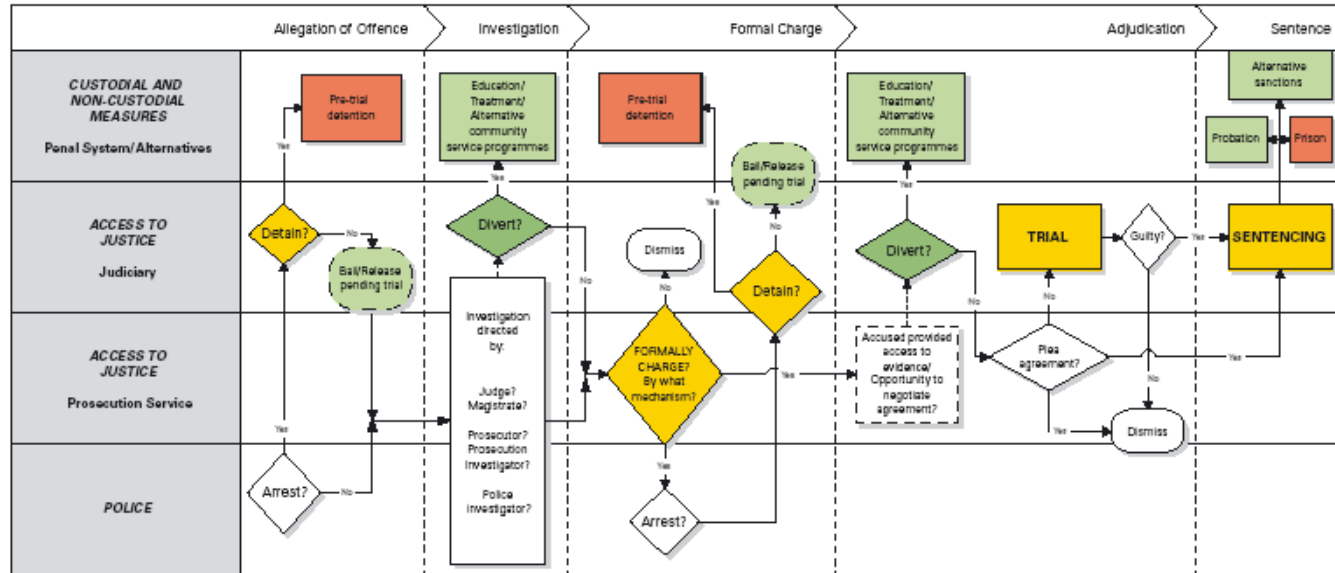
Allegation of Offence | Investigation | Formal Charge | Adjudication | Sentence

CUSTODIAL AND NON-CUSTODIAL MEASURES
Penal System/Alternatives

ACCESS TO JUSTICE
Judiciary

ACCESS TO JUSTICE
Prosecution Service

POLICE

Pre-trial detention

Yes

Detain?

No

Bail/Release pending trial

Yes

Arrest?

No

Education/ Treatment/ Alternative community service programmes

Yes

Divert?

Investigation directed by:

Judge? Magistrate?

Prosecutor? Prosecution investigator?

Police investigator?

No

Pre-trial detention

Bail/Release pending trial

Yes

No

Dismiss

No

Detain?

FORMALLY CHARGE? By what mechanism?

Yes

Yes

Arrest?

Education/ Treatment/ Alternative community service programmes

Yes

Divert?

No

Accused provided access to evidence/ Opportunity to negotiate agreement?

TRIAL

No

Plea agreement?

Guilty?

Yes

No

Yes

Dismiss

Yes

Alternative sanctions

Probation

Prison

SENTENCING